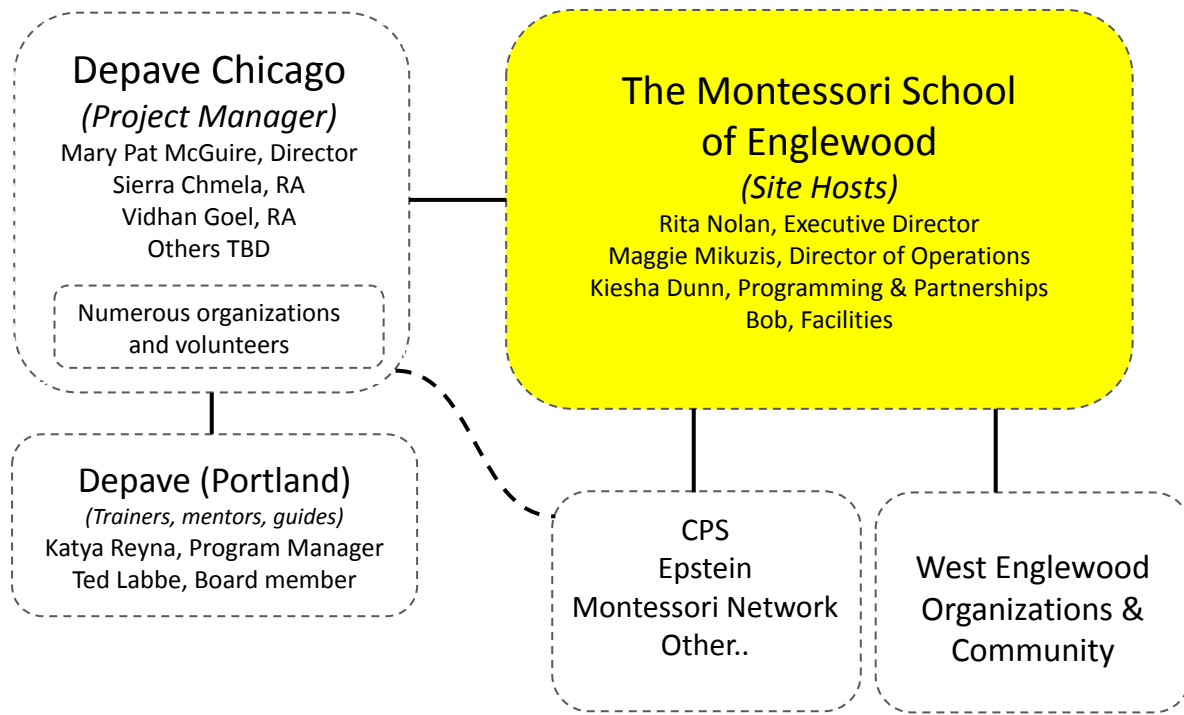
Depave Chicago
*(Project Manager)*
Mary Pat McGuire, Director
Sierra Chmela, RA
Vidhan Goel, RA
Others TBD

Numerous organizations and volunteers

The Montessori School of Englewood
*(Site Hosts)*
Rita Nolan, Executive Director
Maggie Mikuzis, Director of Operations
Kiesha Dunn, Programming & Partnerships
Bob, Facilities

Depave (Portland)
*(Trainers, mentors, guides)*
Katya Reyna, Program Manager
Ted Labbe, Board member

CPS
Epstein
Montessori Network
Other..

West Englewood Organizations & Community